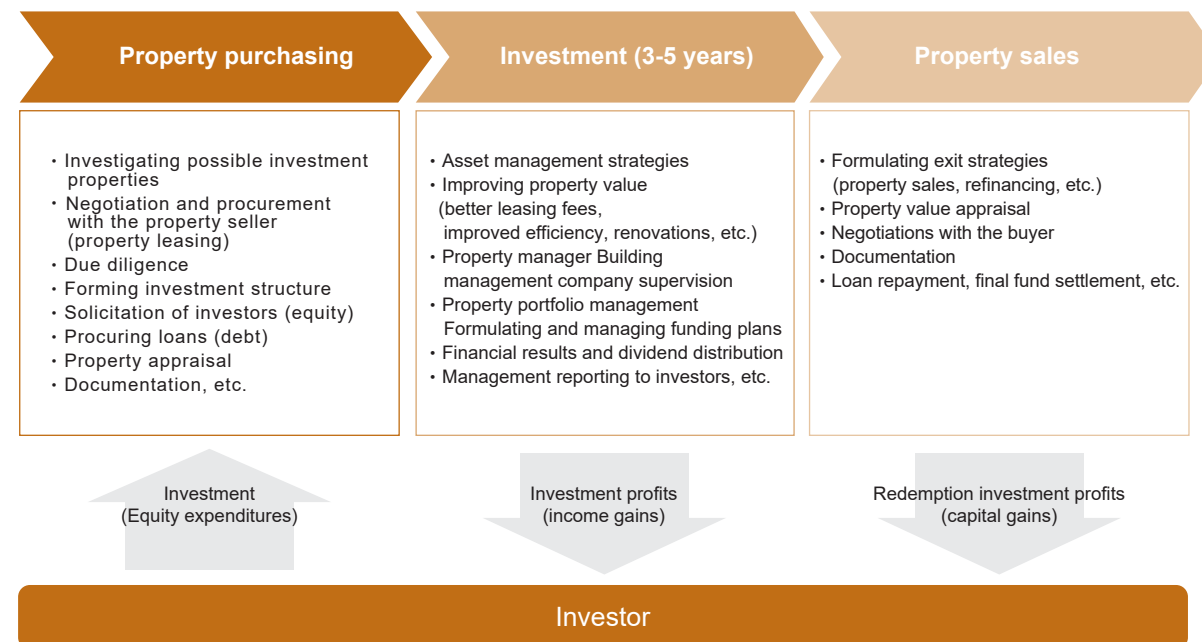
Property purchasing

・Investigating possible investment properties
・Negotiation and procurement with the property seller (property leasing)
・Due diligence
・Forming investment structure
・Solicitation of investors (equity)
・Procuring loans (debt)
・Property appraisal
・Documentation, etc.

Investment (3-5 years)

・Asset management strategies
・Improving property value (better leasing fees, improved efficiency, renovations, etc.)
・Property manager Building management company supervision
・Property portfolio management Formulating and managing funding plans
・Financial results and dividend distribution
・Management reporting to investors, etc.

Property sales

・Formulating exit strategies (property sales, refinancing, etc.)
・Property value appraisal
・Negotiations with the buyer
・Documentation
・Loan repayment, final fund settlement, etc.

Investment (Equity expenditures)

Investment profits (income gains)

Redemption investment profits (capital gains)

Investor